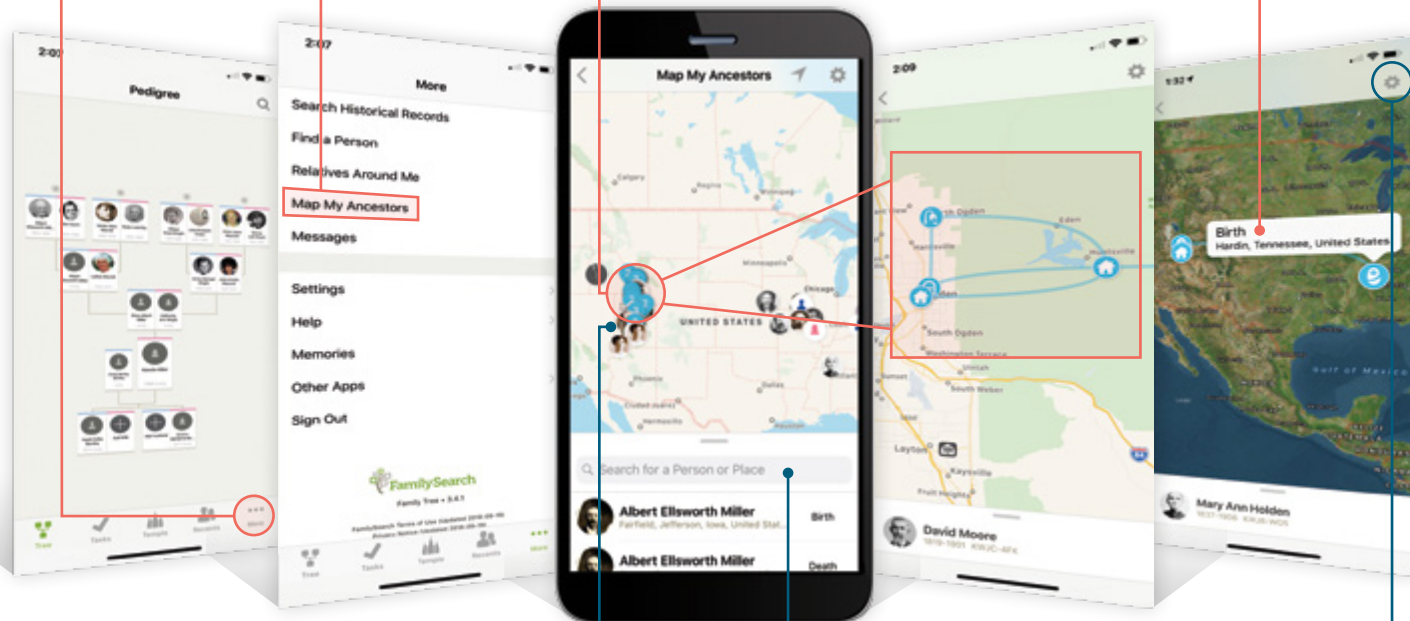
2:09

Pedigree

Tree Tasks Temple Recents More

2:07

More

Search Historical Records

Find a Person

Relatives Around Me

Map My Ancestors

Messages

Settings

Help

Memories

Other Apps

Sign Out

FamilySearch

Family Tree • 3.6.1

Tree Tasks Temple Recents More

Map My Ancestors

Calgary

Regina

Winnipeg

Minneapolis

Chicago

UNITED STATES

Phoenix

Dallas

Search for a Person or Place

Albert Ellsworth Miller

Fairfield, Jefferson, Iowa, United Stat...

Birth

Albert Ellsworth Miller

Death

2:09

North Ogden

Eden

Harrisville

Ogden

Huntsville

South Ogden

Washington Terrace

Roy

South Weber

Layton

Kaysville

Fruit Heights

David Moore

1819-1891 KWJC-4FK

1:32

Birth

Hardin, Tennessee, United States

Gulf of Mexico

Mary Ann Holden

1837-1906 KWJB-WD5